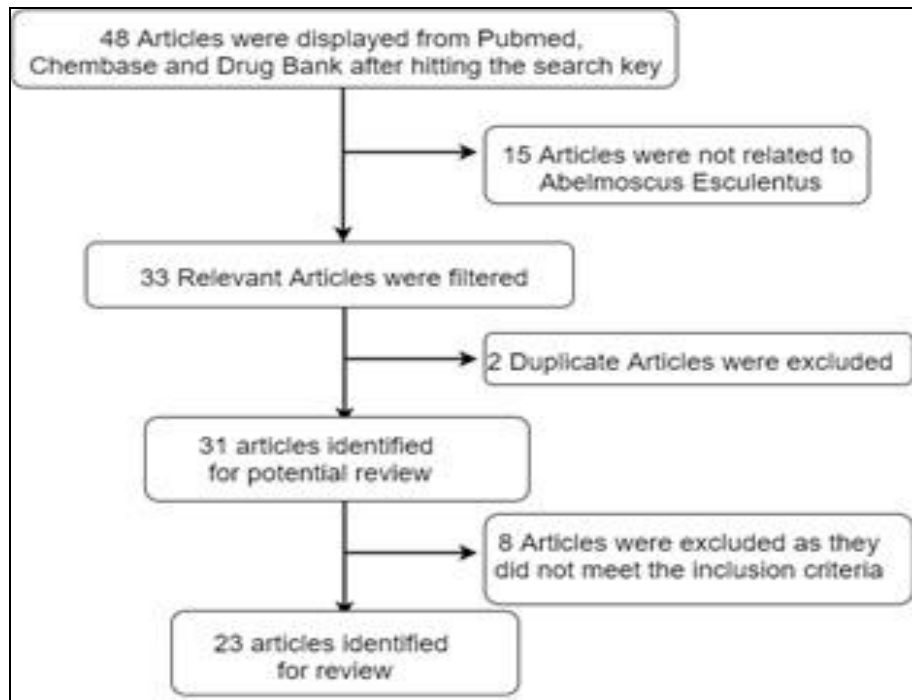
48 Articles were displayed from Pubmed, Chembase and Drug Bank after hitting the search key

15 Articles were not related to Abelmoscus Esculentus

33 Relevant Articles were filtered

2 Duplicate Articles were excluded

31 articles identified for potential review

8 Articles were excluded as they did not meet the inclusion criteria

23 articles identified for review